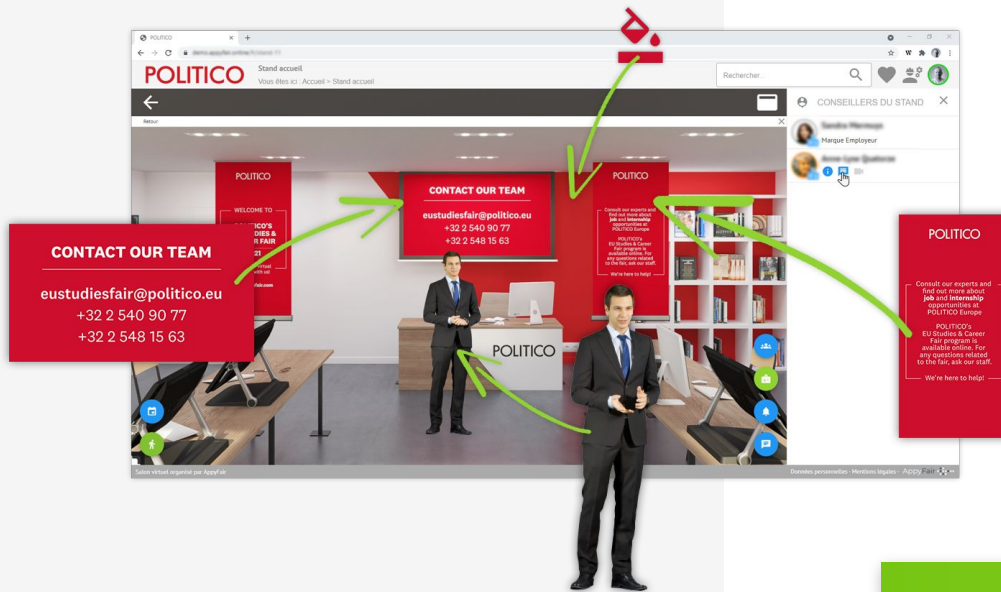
POLITICO

POLITICO

Stand accueil

Vous êtes ici : Accueil > Stand accueil

Rechercher...

Retour

CONSEILLERS DU STAND

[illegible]

Marque Employeur

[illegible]

POLITICO

WELCOME TO

POLITICO'S EU STUDIES & CAREER FAIR

CONTACT OUR TEAM

eustudiesfair@politico.eu
+32 2 540 90 77
+32 2 548 15 63

POLITICO

Consult our experts and find out more about job and internship opportunities at POLITICO Europe

POLITICO's EU Studies & Career Fair program is available online. For any questions related to the fair, ask our staff.

We're here to help!

POLITICO

Salon virtuel organisé par AppyFair

Données personnelles - Mentions légales - AppyFair

CONTACT OUR TEAM

eustudiesfair@politico.eu
+32 2 540 90 77
+32 2 548 15 63

POLITICO

Consult our experts and find out more about job and internship opportunities at POLITICO Europe

POLITICO's EU Studies & Career Fair program is available online. For any questions related to the fair, ask our staff.

We're here to help!